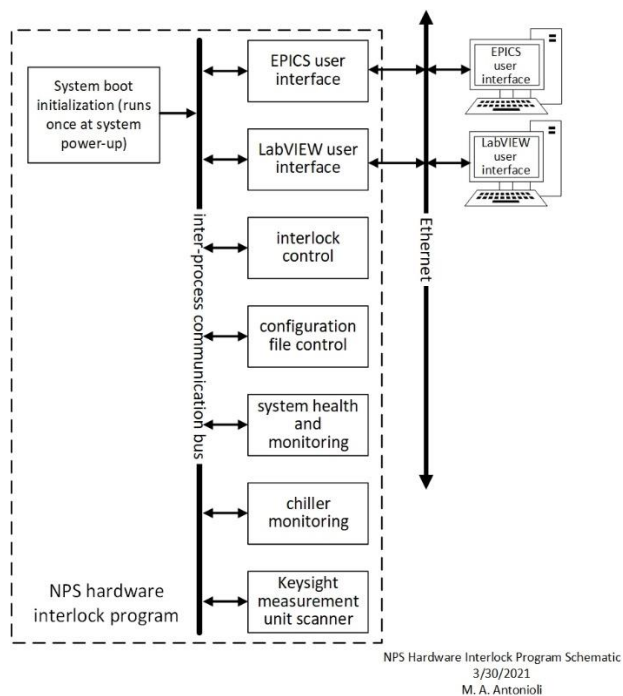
System boot initialization (runs once at system power-up)

EPICS user interface

LabVIEW user interface

interlock control

configuration file control

system health and monitoring

chiller monitoring

Keysight measurement unit scanner

inter-process communication bus

Ethernet

EPICS user interface

LabVIEW user interface

NPS hardware interlock program

NPS Hardware Interlock Program Schematic
3/30/2021
M. A. Antonioli